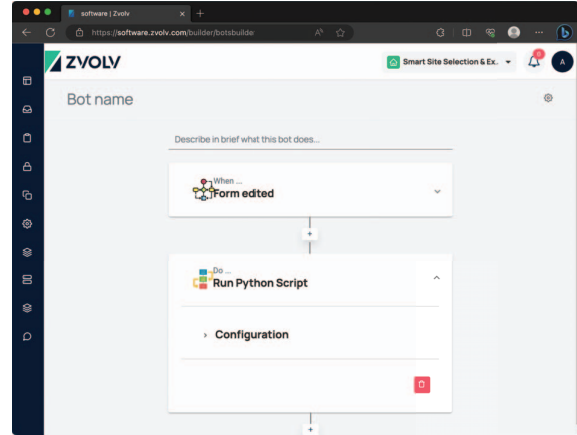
software | Zvolv

https://software.zvolv.com/builder/botsbuilde

ZVOLV

Smart Site Selection & Ex...

0

A

Bot name

Describe in brief what this bot does...

When ...
Form edited

+

Do ...
Run Python Script

Configuration

+